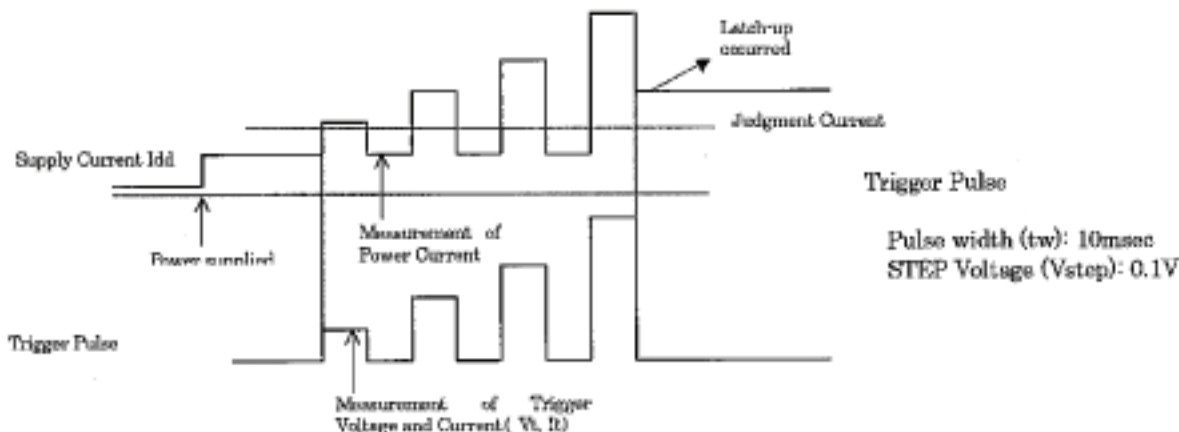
Latch-up occurred

Judgment Current

Supply Current Idd

Power supplied

Measurement of Power Current

Trigger Pulse

Measurement of Trigger Voltage and Current( Vt, It)

Trigger Pulse

Pulse width (tw): 10msec
STEP Voltage (Vstep): 0.1V